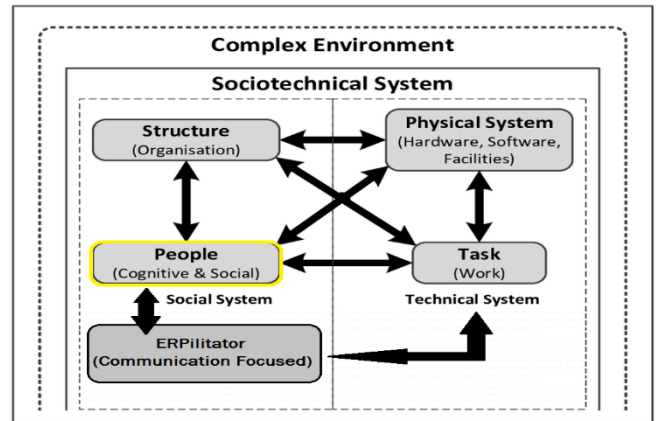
Complex Environment

Sociotechnical System

Structure
(Organisation)

Physical System
(Hardware, Software, Facilities)

People
(Cognitive & Social)

Task
(Work)

Social System

Technical System

ERPilitator
(Communication Focused)